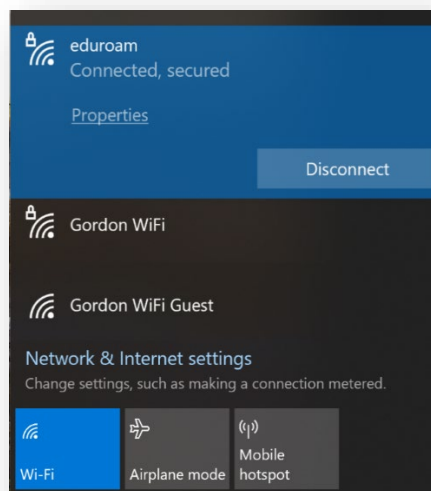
eduroam
Connected, secured

Properties

Disconnect

Gordon WiFi

Gordon WiFi Guest

Network & Internet settings
Change settings, such as making a connection metered.

Wi-Fi

Airplane mode

Mobile hotspot